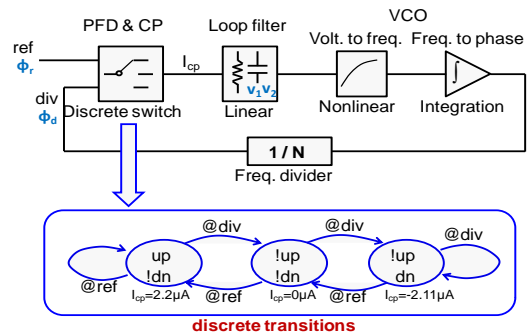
PFD & CP

Loop filter

VCO

Volt. to freq.

Freq. to phase

ref

$\phi_r$

$I_{cp}$

div

$\phi_d$

Discrete switch

$v_1 v_2$

Linear

Nonlinear

Integration

1 / N

Freq. divider

@div

@div

@div

up
!dn

!up
!dn

!up
dn

@ref

@ref

@ref

$I_{cp}$=2.2μA

$I_{cp}$=0μA

$I_{cp}$=-2.11μA

discrete transitions